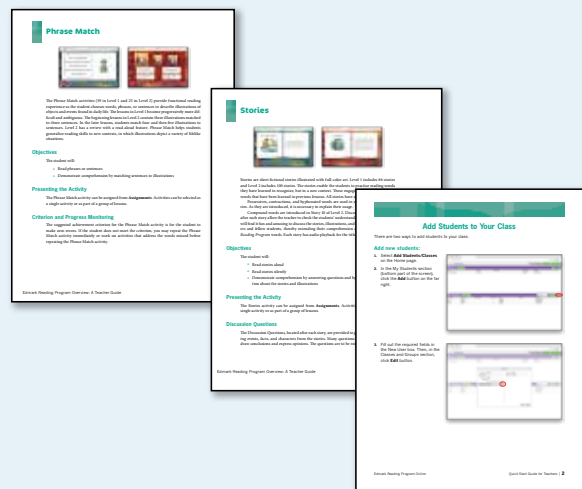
Phrase Match

The Phrase Match activities (19 in Level 1 and 21 in Level 2) provide functional reading experience as the student chooses words, phrases, or sentences to describe illustrations of objects and events found in daily life. The lessons in Level 1 become progressively more difficult and ambiguous. The beginning lessons in Level 1 contain three illustrations matched to three sentences. In the later lessons, students match four and then five illustrations to sentences. Level 2 has a review with a read-aloud feature. Phrase Match helps students generalize reading skills to new contexts, in which illustrations depict a variety of lifelike situations.

Objectives

The student will:

Read phrases or sentences

Demonstrate comprehension by matching sentences to illustrations

Presenting the Activity

The Phrase Match activity can be assigned from Assignments. Activities can be selected as a single activity or as part of a group of lessons.

Criterion and Progress Monitoring

The suggested achievement criterion for the Phrase Match activity is for the student to make zero errors. If the student does not meet the criterion, you may repeat the Phrase Match activity immediately or work on activities that address the words missed before repeating the Phrase Match activity.

Edmark Reading Program Overview: A Teacher Guide

Stories

Stories are short fictional stories illustrated with full color art. Level 1 includes 46 stories and Level 2 includes 106 stories. The stories enable the students to practice reading words they have learned in sequence but in a new context. These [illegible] words that have been learned in previous lessons. All stories have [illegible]

Possessives, contractions, and hyphenated words are used in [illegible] ries. As they are introduced, it is necessary to explain their usage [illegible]

Compound words are introduced in Story 16 of Level 2. Discussion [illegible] after each story allow the teacher to check the students' understanding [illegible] will find it fun and amusing to discuss the stories, illustrations, and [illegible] ers and fellow students, thereby extending their comprehension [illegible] Reading Program words. Each story has audio playback for the title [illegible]

Objectives

The student will:

Read stories aloud

Read stories silently

Demonstrate comprehension by answering questions and by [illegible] tion about the stories and illustrations

Presenting the Activity

The Stories activity can be assigned from Assignments. Activities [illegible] single activity or as part of a group of lessons.

Discussion Questions

The Discussion Questions, located after each story, are provided to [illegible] ing events, facts, and characters from the stories. Many questions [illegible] draw conclusions and express opinions. The questions are to be re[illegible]

Edmark Reading Program Overview: A Teacher Guide

Add Students to Your Class

There are two ways to add students to your class.

Add new students:

1. Select Add Students/Classes on the Home page.

2. In the My Students section (bottom part of the screen), click the Add button on the far right.

3. Fill out the required fields in the New User box. Then, in the Classes and Groups section, click Edit button.

Edmark Reading Program Online

Quick Start Guide for Teachers | 2